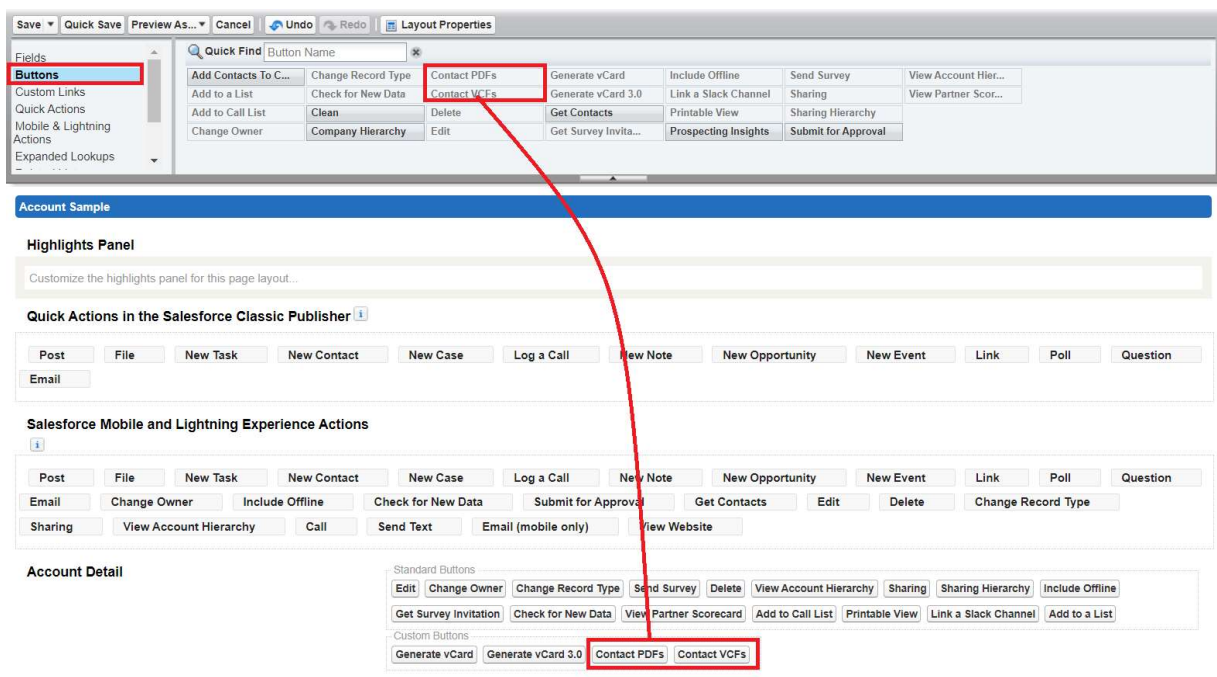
Save ▾ Quick Save Preview As... ▾ Cancel Undo Redo Layout Properties

Fields
Buttons
Custom Links
Quick Actions
Mobile & Lightning Actions
Expanded Lookups

Quick Find Button Name

| Add Contacts To C... | Change Record Type | Contact PDFs | Generate vCard | Include Offline | Send Survey | View Account Hier... |
|---|---|---|---|---|---|---|
| Add to a List | Check for New Data | Contact VCFs | Generate vCard 3.0 | Link a Slack Channel | Sharing | View Partner Scor... |
| Add to Call List | Clean | Delete | Get Contacts | Printable View | Sharing Hierarchy | |
| Change Owner | Company Hierarchy | Edit | Get Survey Invita... | Prospecting Insights | Submit for Approval | |

Account Sample

Highlights Panel

Customize the highlights panel for this page layout...

Quick Actions in the Salesforce Classic Publisher

Post File New Task New Contact New Case Log a Call New Note New Opportunity New Event Link Poll Question Email

Salesforce Mobile and Lightning Experience Actions

Post File New Task New Contact New Case Log a Call New Note New Opportunity New Event Link Poll Question Email Change Owner Include Offline Check for New Data Submit for Approval Get Contacts Edit Delete Change Record Type Sharing View Account Hierarchy Call Send Text Email (mobile only) View Website

Account Detail

Standard Buttons
Edit Change Owner Change Record Type Send Survey Delete View Account Hierarchy Sharing Sharing Hierarchy Include Offline Get Survey Invitation Check for New Data View Partner Scorecard Add to Call List Printable View Link a Slack Channel Add to a List

Custom Buttons
Generate vCard Generate vCard 3.0 Contact PDFs Contact VCFs